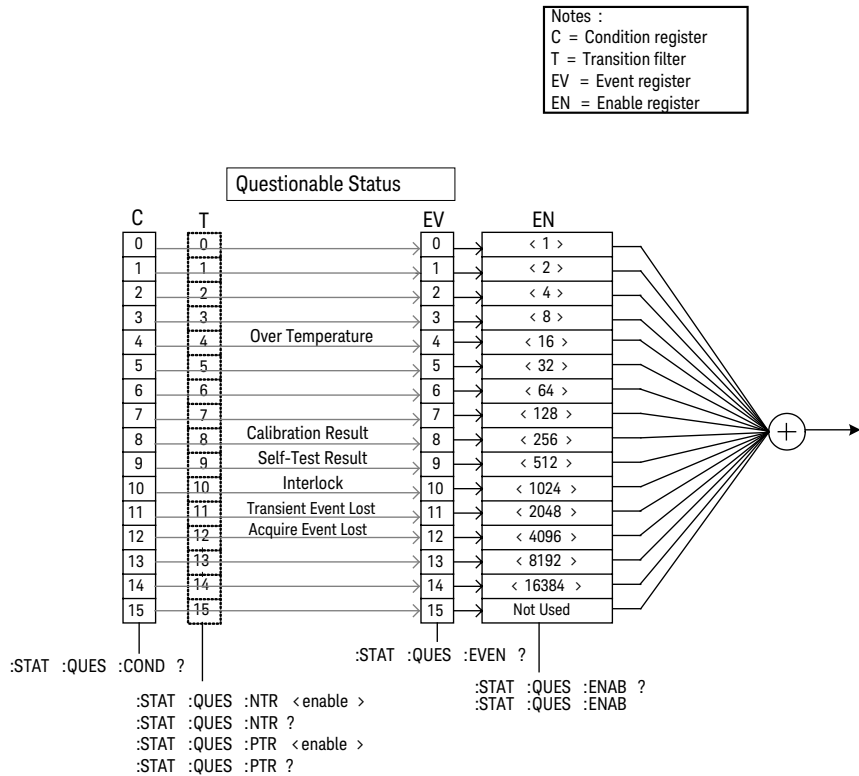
Notes :
C = Condition register
T = Transition filter
EV = Event register
EN = Enable register

Questionable Status

C
0
1
2
3
4
5
6
7
8
9
10
11
12
13
14
15

T
0
1
2
3
4
5
6
7
8
9
10
11
12
13
14
15

Over Temperature
Calibration Result
Self-Test Result
Interlock
Transient Event Lost
Acquire Event Lost

EV
0
1
2
3
4
5
6
7
8
9
10
11
12
13
14
15

EN
< 1 >
< 2 >
< 4 >
< 8 >
< 16 >
< 32 >
< 64 >
< 128 >
< 256 >
< 512 >
< 1024 >
< 2048 >
< 4096 >
< 8192 >
< 16384 >
Not Used

:STAT :QUES :COND ?

:STAT :QUES :EVEN ?

:STAT :QUES :NTR < enable >
:STAT :QUES :NTR ?
:STAT :QUES :PTR < enable >
:STAT :QUES :PTR ?

:STAT :QUES :ENAB ?
:STAT :QUES :ENAB